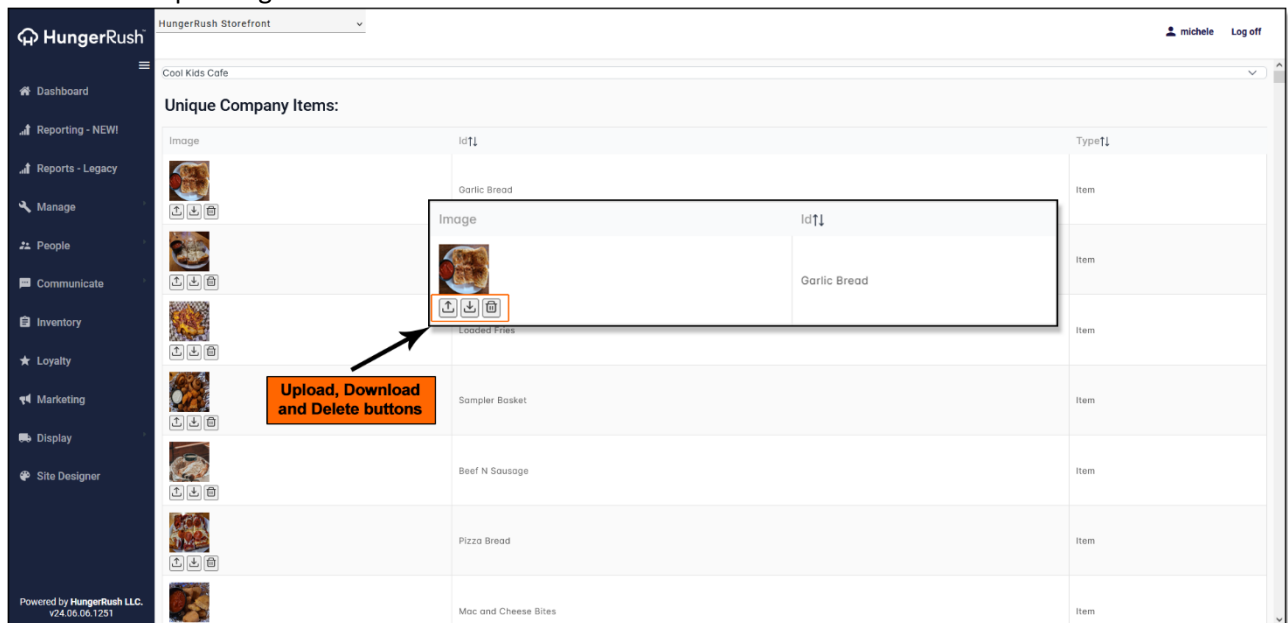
HungerRush

HungerRush Storefront

michele Log off

Dashboard
Reporting - NEW!
Reports - Legacy
Manage
People
Communicate
Inventory
Loyalty
Marketing
Display
Site Designer

Powered by HungerRush LLC.
v24.06.06.1251

Cool Kids Cafe

Unique Company Items:

| Image | Id↑↓ | Type↑↓ |
|---|---|---|
| | Garlic Bread | Item |
| | | Item |
| | Loaded Fries | Item |
| | Sampler Basket | Item |
| | Beef N Sausage | Item |
| | Pizza Bread | Item |
| | Mac and Cheese Bites | Item |

| Image | Id↑↓ |
|---|---|
| | Garlic Bread |

Upload, Download and Delete buttons